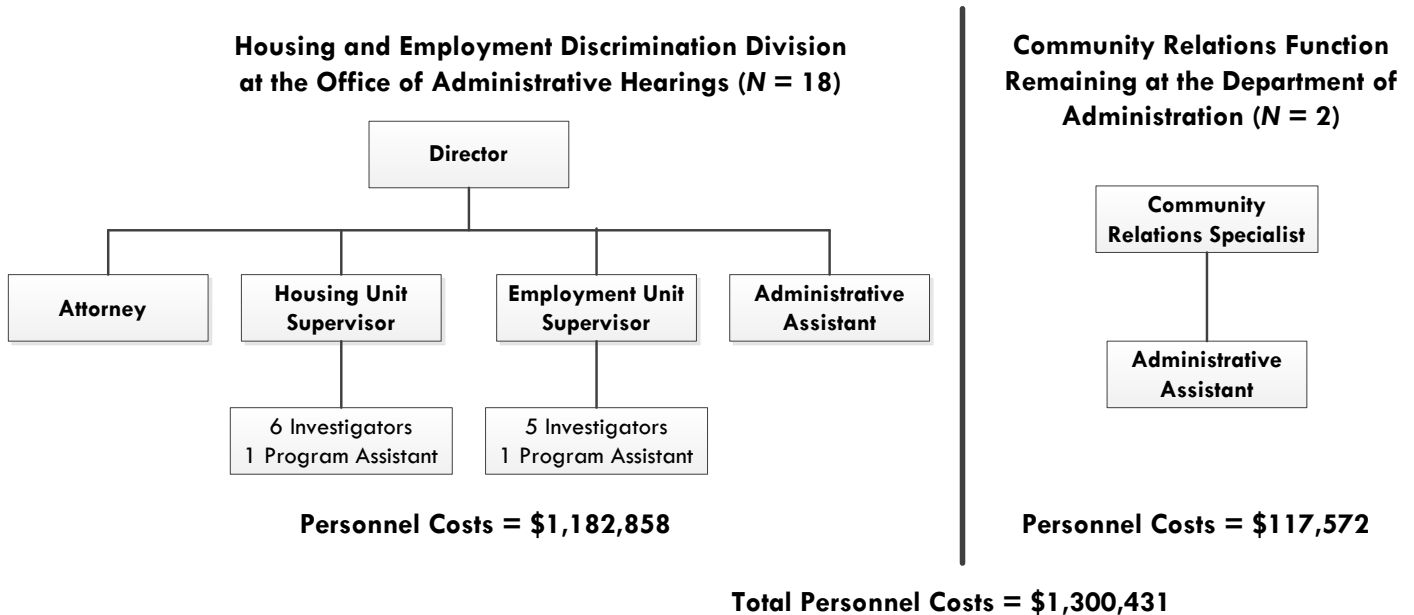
Housing and Employment Discrimination Division at the Office of Administrative Hearings ($N$ = 18)

Director

Attorney

Housing Unit Supervisor

Employment Unit Supervisor

Administrative Assistant

6 Investigators
1 Program Assistant

5 Investigators
1 Program Assistant

Personnel Costs = \$1,182,858

Community Relations Function Remaining at the Department of Administration ($N$ = 2)

Community Relations Specialist

Administrative Assistant

Personnel Costs = \$117,572

Total Personnel Costs = \$1,300,431